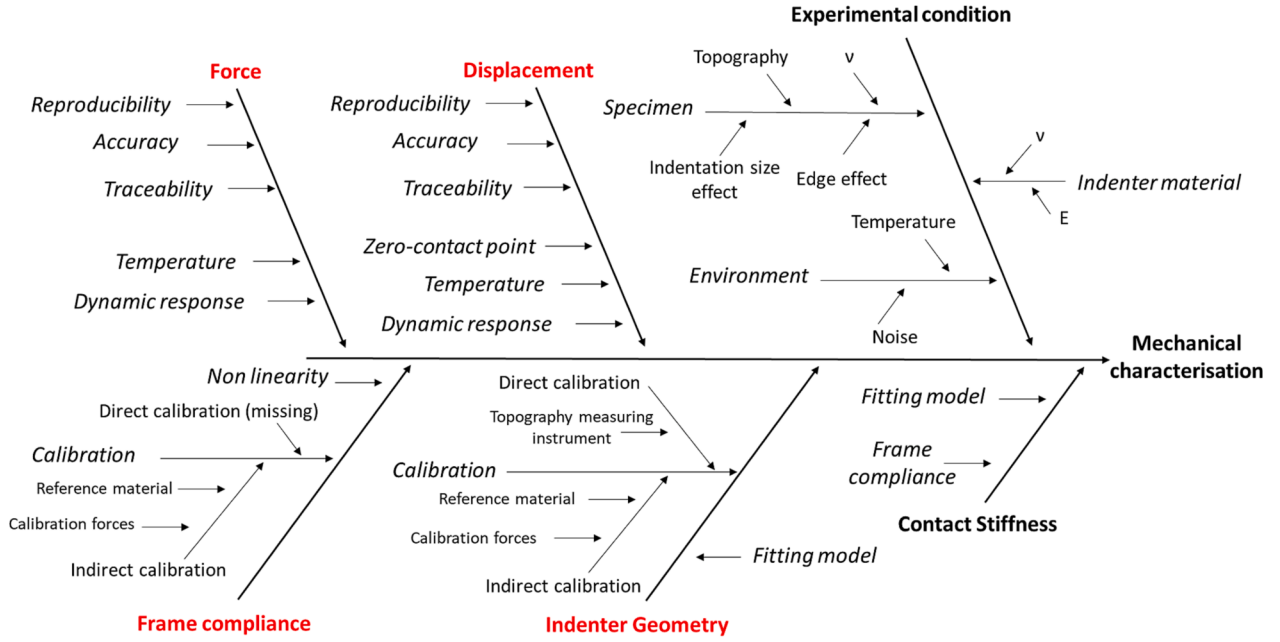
Experimental condition

Force

Reproducibility
Accuracy
Traceability
Temperature
Dynamic response

Displacement

Reproducibility
Accuracy
Traceability
Zero-contact point
Temperature
Dynamic response

Specimen
Topography
ν
Indentation size effect
Edge effect

ν
Indenter material
E

Environment
Temperature
Noise

Mechanical characterisation

Non linearity
Direct calibration (missing)
Calibration
Reference material
Calibration forces
Indirect calibration

Frame compliance

Direct calibration
Topography measuring instrument
Calibration
Reference material
Calibration forces
Indirect calibration
Fitting model

Indenter Geometry

Fitting model
Frame compliance

Contact Stiffness